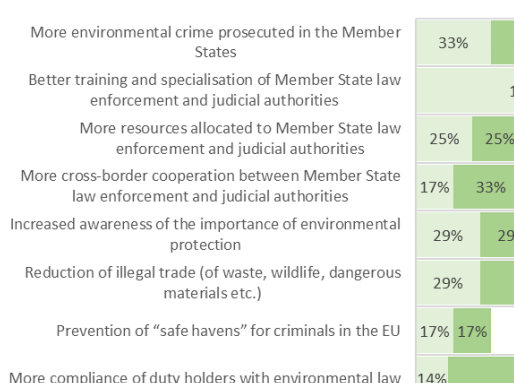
More environmental crime prosecuted in the Member States

33%

Better training and specialisation of Member State law enforcement and judicial authorities

1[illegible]

More resources allocated to Member State law enforcement and judicial authorities

25% 25%

More cross-border cooperation between Member State law enforcement and judicial authorities

17% 33%

Increased awareness of the importance of environmental protection

29% 29

Reduction of illegal trade (of waste, wildlife, dangerous materials etc.)

29%

Prevention of "safe havens" for criminals in the EU

17% 17%

More compliance of duty holders with environmental law

14%